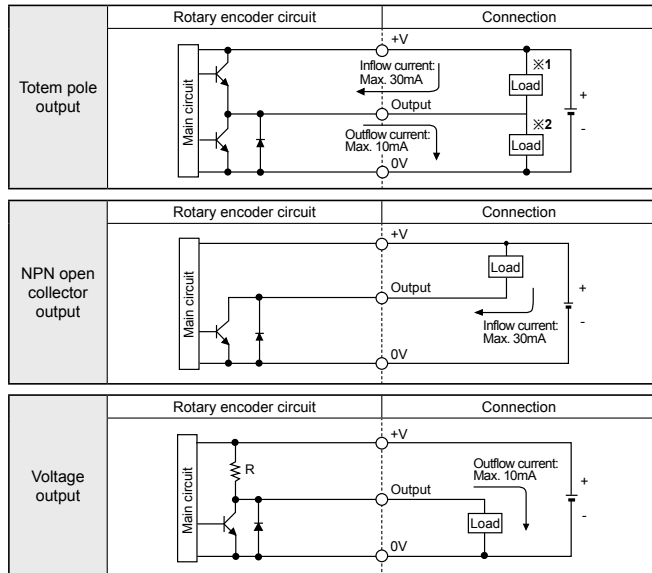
| | Rotary encoder circuit | Connection |
|---|---|---|
| Totem pole output | Main circuit | +V<br>Inflow current: Max. 30mA<br>※1<br>Load<br>Output<br>Outflow current: Max. 10mA<br>※2<br>Load<br>0V<br>+<br>- |

| | Rotary encoder circuit | Connection |
|---|---|---|
| NPN open collector output | Main circuit | +V<br>Load<br>Output<br>Inflow current: Max. 30mA<br>0V<br>+<br>- |

| | Rotary encoder circuit | Connection |
|---|---|---|
| Voltage output | Main circuit<br>R | +V<br>Outflow current: Max. 10mA<br>Output<br>Load<br>0V<br>+<br>- |